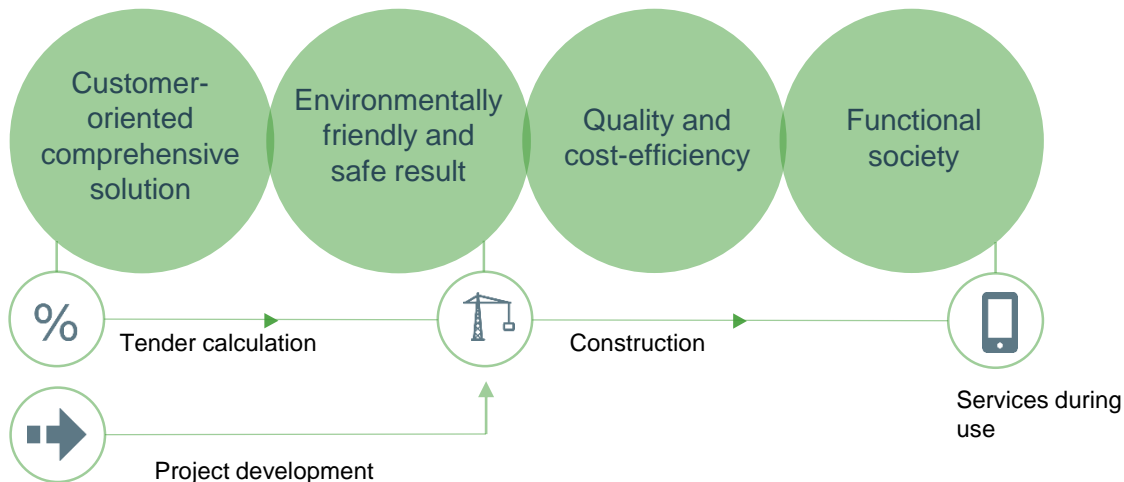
Customer-oriented comprehensive solution

Environmentally friendly and safe result

Quality and cost-efficiency

Functional society

%

Tender calculation

Construction

Services during use

Project development